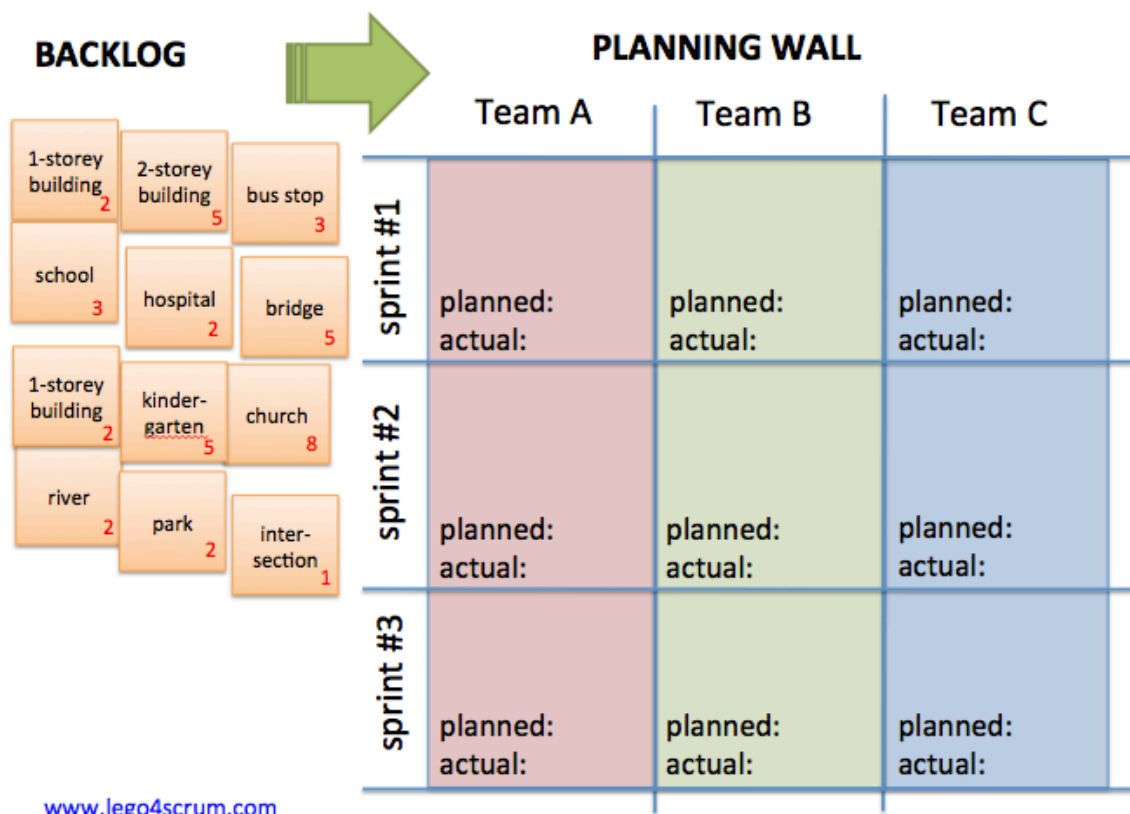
BACKLOG

1-storey building 2

2-storey building 5

bus stop 3

school 3

hospital 2

bridge 5

1-storey building 2

kindergarten 5

church 8

river 2

park 2

intersection 1

PLANNING WALL

| | Team A | Team B | Team C |
|---|---|---|---|
| sprint #1 | planned: actual: | planned: actual: | planned: actual: |
| sprint #2 | planned: actual: | planned: actual: | planned: actual: |
| sprint #3 | planned: actual: | planned: actual: | planned: actual: |

www.lego4scrum.com